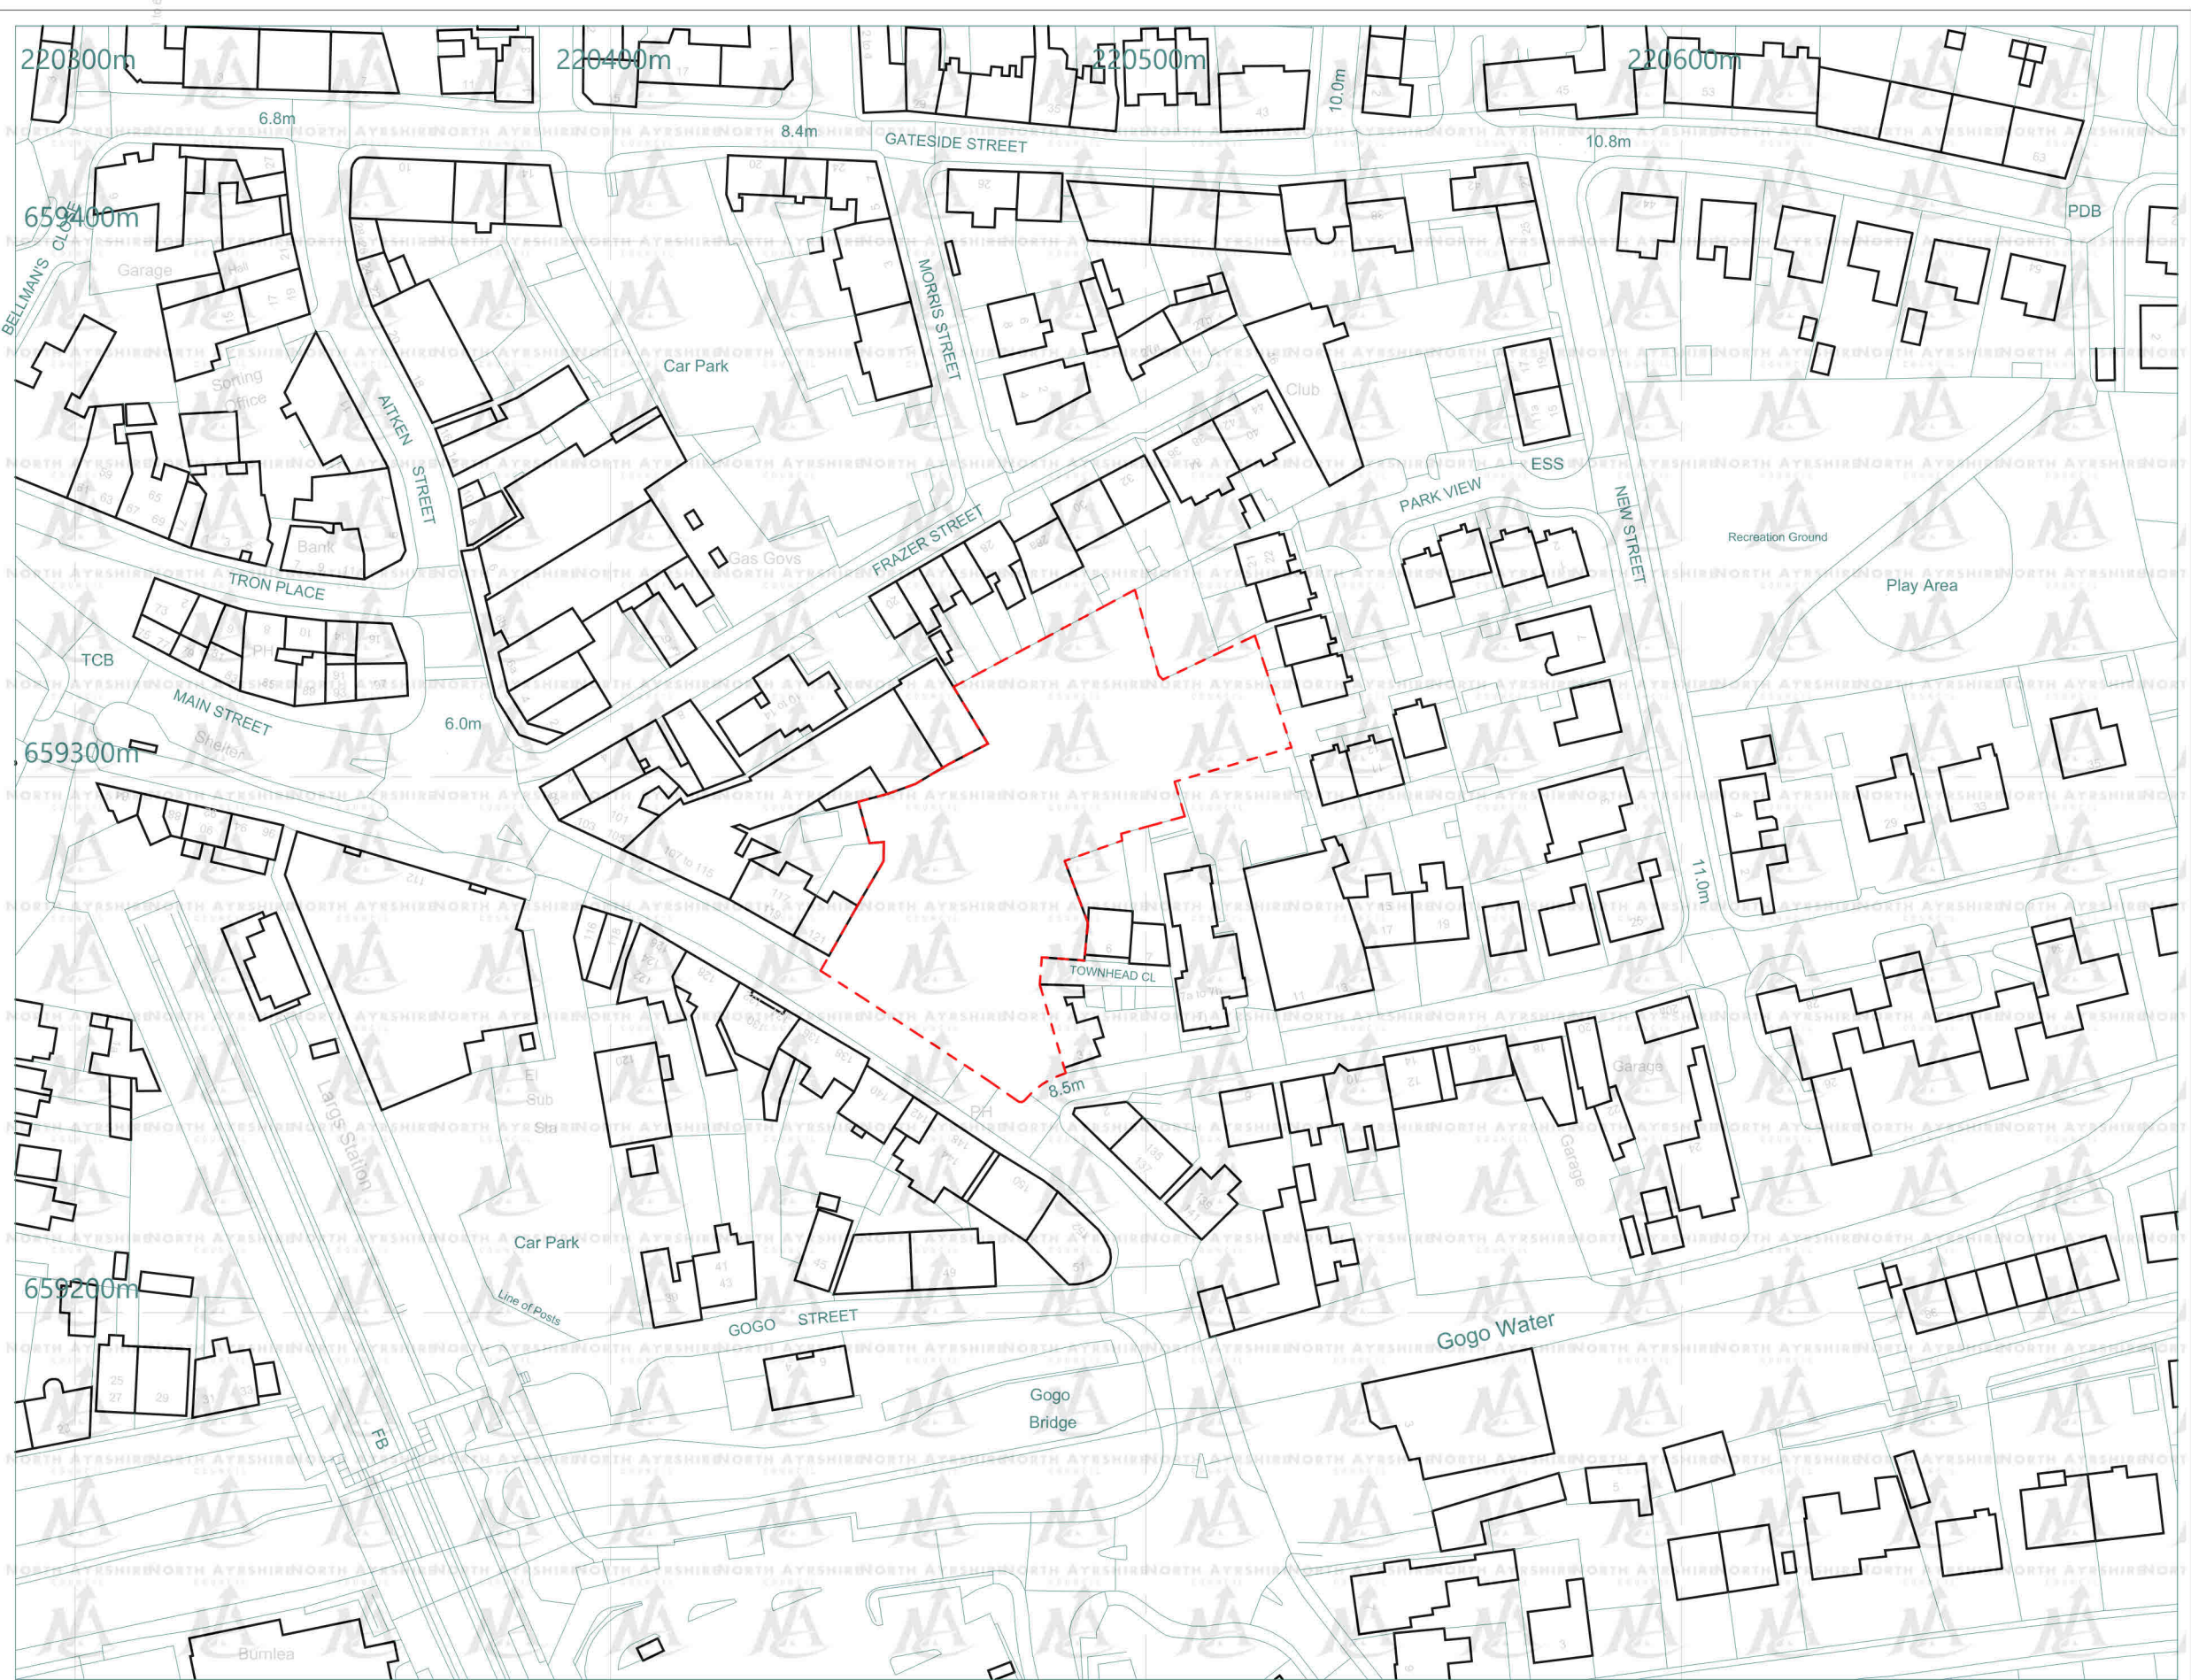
220300m
220400m
220500m
220600m
6.8m
8.4m
GATESIDE STREET
10.8m
10.0m
659400m
BELLMAN'S CLOSE
Garage
Hall
PDB
Car Park
MORRIS STREET
AITKEN STREET
Sorting Office
Club
ESS
PARK VIEW
NEW STREET
Recreation Ground
Play Area
Bank
Gas Govs
FRAZER STREET
TRON PLACE
TCB
PH
MAIN STREET
6.0m
659300m
Shelter
107 to 115
11.0m
TOWNHEAD CL
El Sub Sta
Largs Station
8.5m
PH
Garage
Garage
Car Park
Line of Posts
659200m
GOGO STREET
Gogo Water
Gogo Bridge
FB
Burnlea
NORTH AYRSHIRE